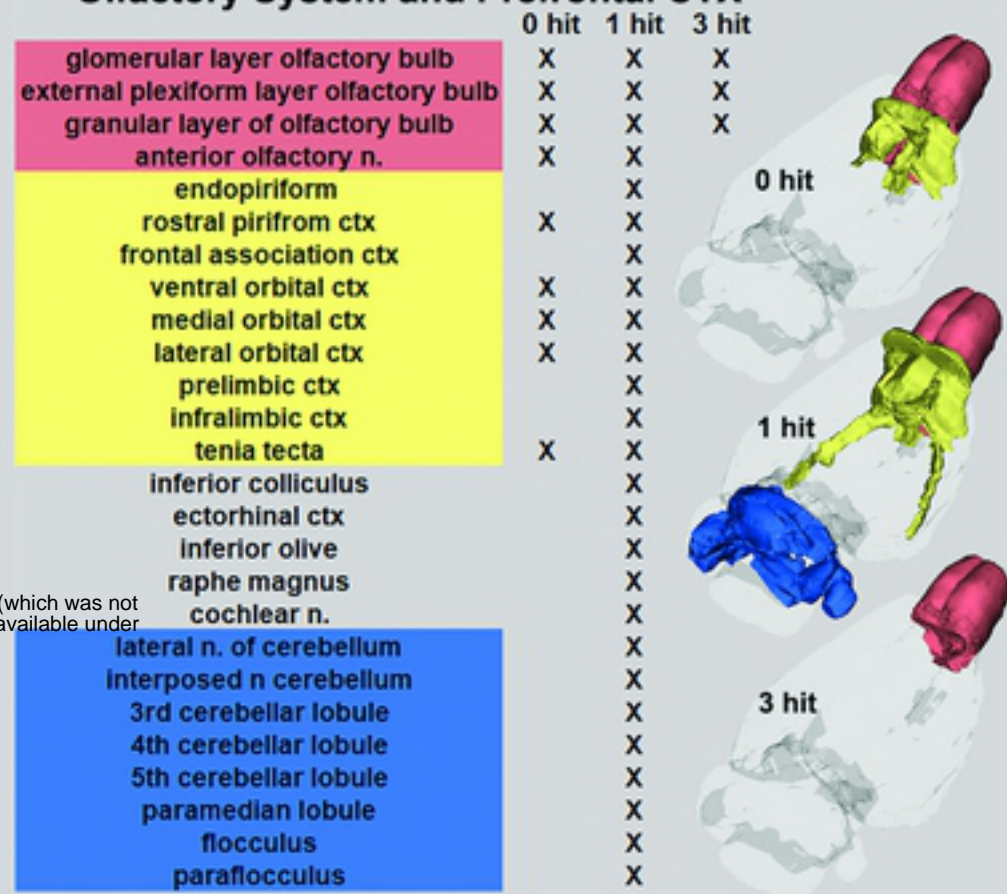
Olfactory System and Prefrontal CTX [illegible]

| | 0 hit | 1 hit | 3 hit |
|---|---|---|---|
| glomerular layer olfactory bulb | X | X | X |
| external plexiform layer olfactory bulb | X | X | X |
| granular layer of olfactory bulb | X | X | X |
| anterior olfactory n. | X | X | |
| endopiriform | | X | |
| rostral pirifrom ctx | X | X | |
| frontal association ctx | | X | |
| ventral orbital ctx | X | X | |
| medial orbital ctx | X | X | |
| lateral orbital ctx | X | X | |
| prelimbic ctx | | X | |
| infralimbic ctx | | X | |
| tenia tecta | X | X | |
| inferior colliculus | | X | |
| ectorhinal ctx | | X | |
| inferior olive | | X | |
| raphe magnus | | X | |
| cochlear n. | | X | |
| lateral n. of cerebellum | | X | |
| interposed n cerebellum | | X | |
| 3rd cerebellar lobule | | X | |
| 4th cerebellar lobule | | X | |
| 5th cerebellar lobule | | X | |
| paramedian lobule | | X | |
| flocculus | | X | |
| paraflocculus | | X | |

0 hit

1 hit

3 hit

(which was not available under